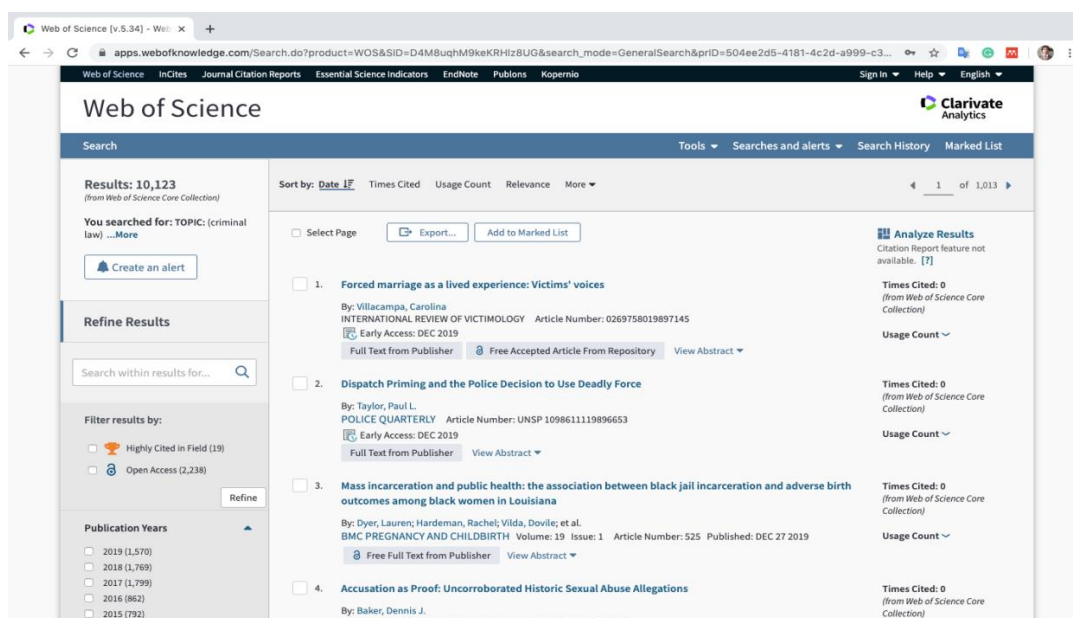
Web of Science [v.5.34] - Web ×

apps.webofknowledge.com/Search.do?product=WOS&SID=D4M8uqhM9keKRHlz8UG&search_mode=GeneralSearch&prID=504ee2d5-4181-4c2d-a999-c3...

Web of Science InCites Journal Citation Reports Essential Science Indicators EndNote Publons Kopernio Sign In Help English

Web of Science

Clarivate Analytics

Search Tools Searches and alerts Search History Marked List

Results: 10,123
(from Web of Science Core Collection)

You searched for: TOPIC: (criminal law) ...More

Create an alert

Refine Results

Search within results for...

Filter results by:

Highly Cited in Field (19)

Open Access (2,238)

Refine

Publication Years

2019 (1,570)
2018 (1,769)
2017 (1,799)
2016 (862)
2015 (792)

Sort by: Date Times Cited Usage Count Relevance More

1 of 1,013

Select Page Export... Add to Marked List

Analyze Results
Citation Report feature not available. [?]

1. Forced marriage as a lived experience: Victims' voices
By: Villacampa, Carolina
INTERNATIONAL REVIEW OF VICTIMOLOGY Article Number: 0269758019897145
Early Access: DEC 2019
Full Text from Publisher Free Accepted Article From Repository View Abstract

Times Cited: 0
(from Web of Science Core Collection)
Usage Count

2. Dispatch Priming and the Police Decision to Use Deadly Force
By: Taylor, Paul L.
POLICE QUARTERLY Article Number: UNSP 1098611119896653
Early Access: DEC 2019
Full Text from Publisher View Abstract

Times Cited: 0
(from Web of Science Core Collection)
Usage Count

3. Mass incarceration and public health: the association between black jail incarceration and adverse birth outcomes among black women in Louisiana
By: Dyer, Lauren; Hardeman, Rachel; Vilda, Dovile; et al.
BMC PREGNANCY AND CHILDBIRTH Volume: 19 Issue: 1 Article Number: 525 Published: DEC 27 2019
Free Full Text from Publisher View Abstract

Times Cited: 0
(from Web of Science Core Collection)
Usage Count

4. Accusation as Proof: Uncorroborated Historic Sexual Abuse Allegations
By: Baker, Dennis J.

Times Cited: 0
(from Web of Science Core Collection)